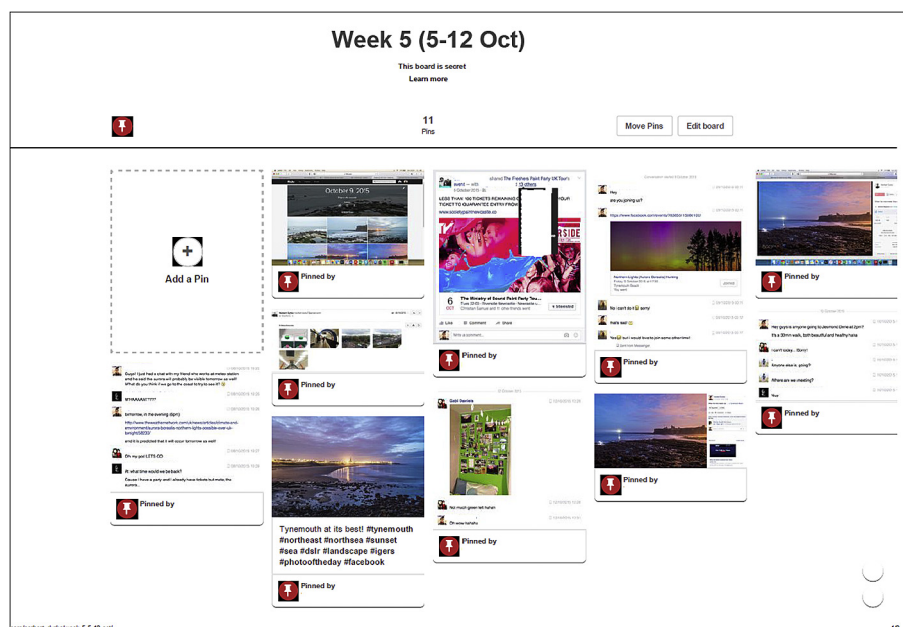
Week 5 (5-12 Oct)

This board is secret

Learn more

11
Pins

Move Pins

Edit board

Add a Pin

October 9, 2015

Pinned by

Pinned by

Pinned by

Tynemouth at its best! #tynemouth #northeast #northsea #sunset #sea #dslr #landscape #igers #photooftheday #facebook

Pinned by

shared The Freshers Paint Party UK Tour's

LESS THAN 100 TICKETS REMAINING

www.societypaintnewcastle.co

6
OCT

The Ministry of Sound Paint Party Tou...

Like Comment Share

Pinned by

Pinned by

Hey

are you joining us?

No i can't do it sorry

that's bad

Pinned by

Pinned by

Pinned by

Hey guys is anyone going to devmonic time at 2pm?

It's a 30min walk, both beautiful and healthy haha

I can't today.. Sorry!

Anyone else is going?

Where are we meeting?

Pinned by

Guys! I just had a chat with my friend who works at metro station and he said the aurora will probably be visible tomorrow as well!

WHAAAAT????

tomorrow, in the evening

Oh my god LETS GO

At what time would we be back?

Pinned by